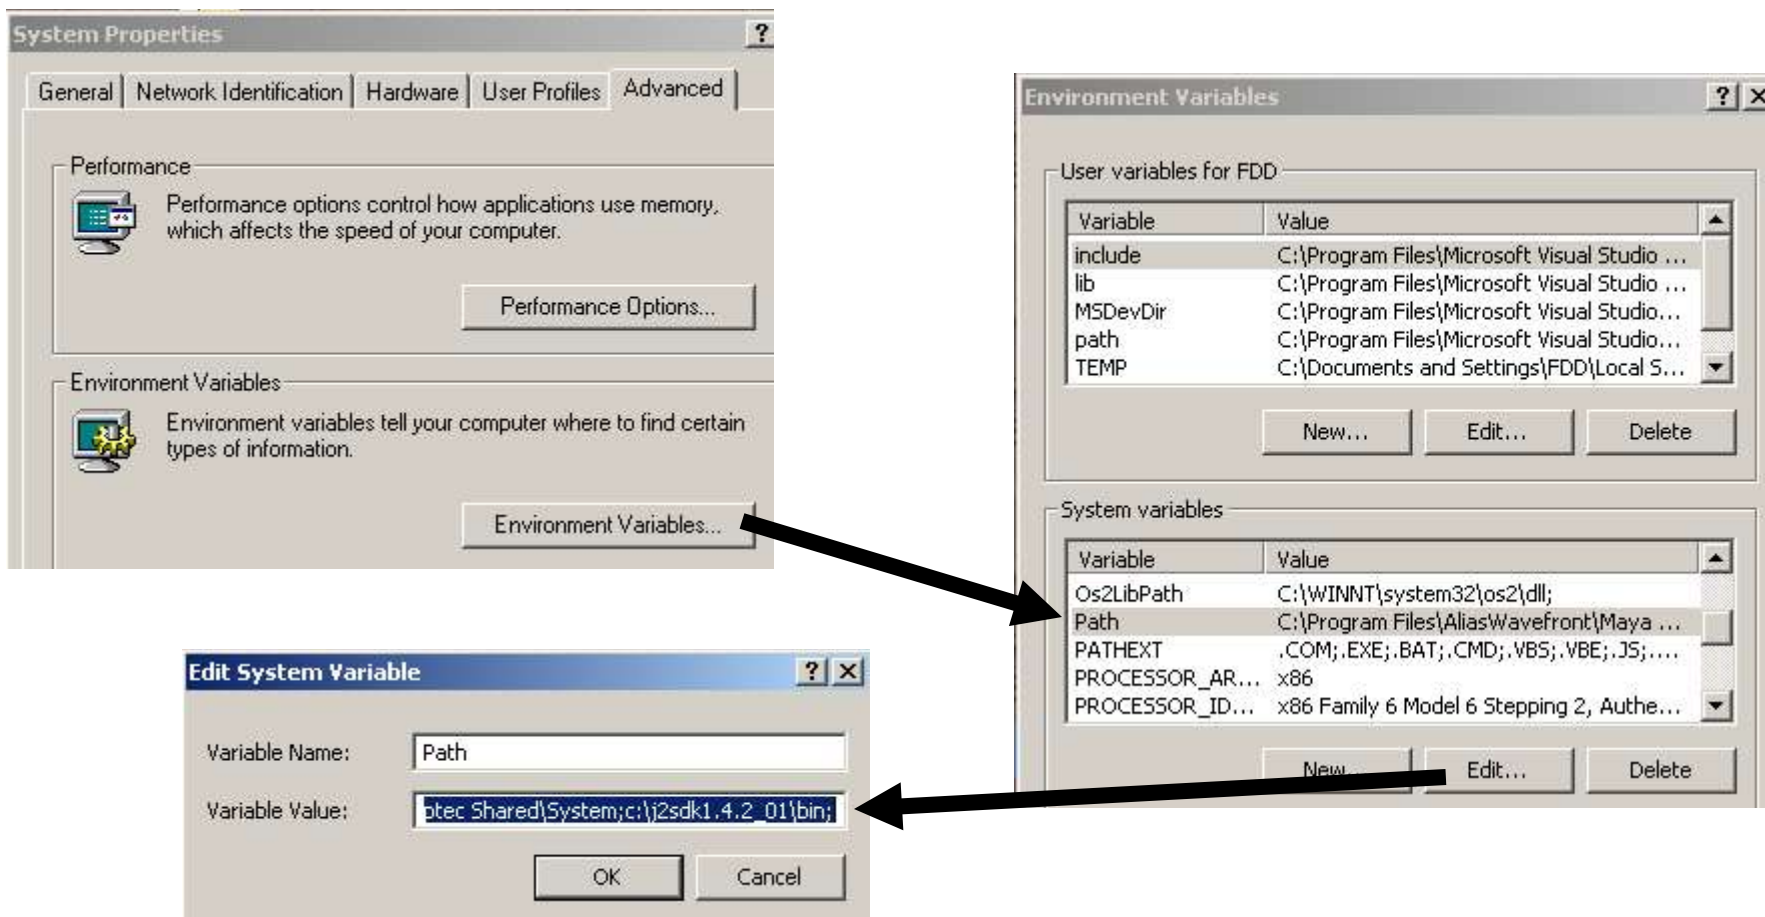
System Properties ?

General | Network Identification | Hardware | User Profiles | Advanced

Performance

Performance options control how applications use memory, which affects the speed of your computer.

Performance Options...

Environment Variables

Environment variables tell your computer where to find certain types of information.

Environment Variables...

Environment Variables ? X

User variables for FDD

| Variable | Value |
|---|---|
| include | C:\Program Files\Microsoft Visual Studio ... |
| lib | C:\Program Files\Microsoft Visual Studio ... |
| MSDevDir | C:\Program Files\Microsoft Visual Studio... |
| path | C:\Program Files\Microsoft Visual Studio... |
| TEMP | C:\Documents and Settings\FDD\Local S... |

New... Edit... Delete

System variables

| Variable | Value |
|---|---|
| Os2LibPath | C:\WINNT\system32\os2\dll; |
| Path | C:\Program Files\AliasWavefront\Maya ... |
| PATHEXT | .COM;.EXE;.BAT;.CMD;.VBS;.VBE;.JS;.... |
| PROCESSOR_AR... | x86 |
| PROCESSOR_ID... | x86 Family 6 Model 6 Stepping 2, Authe... |

New... Edit... Delete

Edit System Variable ? X

Variable Name: Path

Variable Value: otec Shared\System;c:\j2sdk1.4.2_01\bin;

OK Cancel